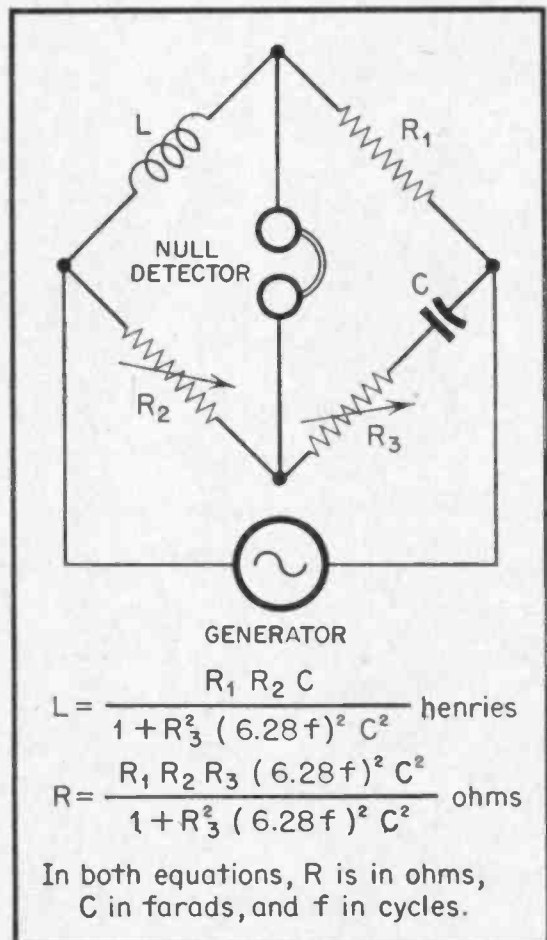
L

R$_1$

NULL DETECTOR

C

R$_2$

R$_3$

GENERATOR

$L = \frac{R_1 R_2 C}{1 + R_3^2 (6.28f)^2 C^2}$ henries

$R = \frac{R_1 R_2 R_3 (6.28f)^2 C^2}{1 + R_3^2 (6.28f)^2 C^2}$ ohms

In both equations, R is in ohms, C in farads, and f in cycles.